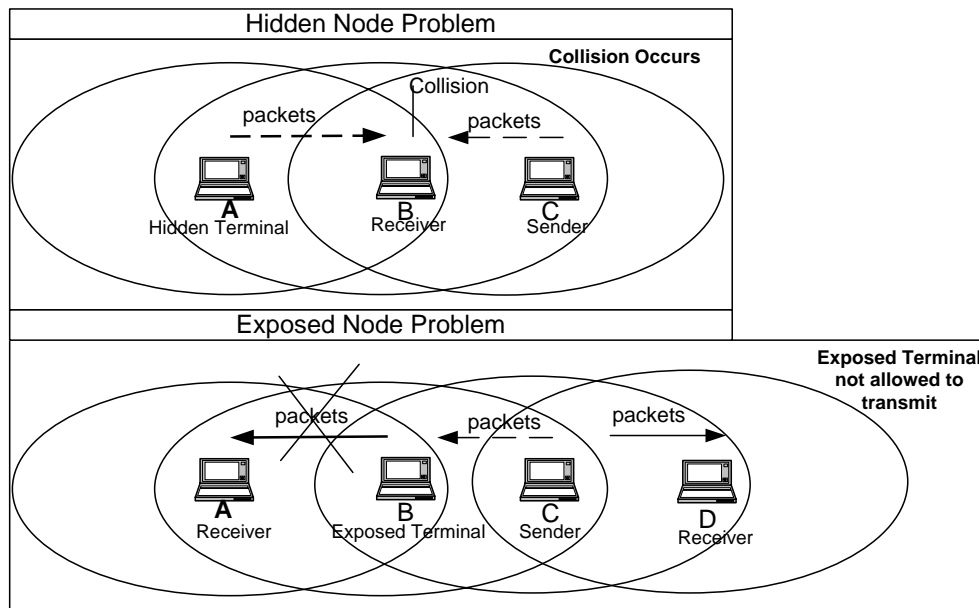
Hidden Node Problem

Collision Occurs

Collision

packets

packets

A
Hidden Terminal

B
Receiver

C
Sender

Exposed Node Problem

Exposed Terminal not allowed to transmit

packets

packets

packets

A
Receiver

B
Exposed Terminal

C
Sender

D
Receiver